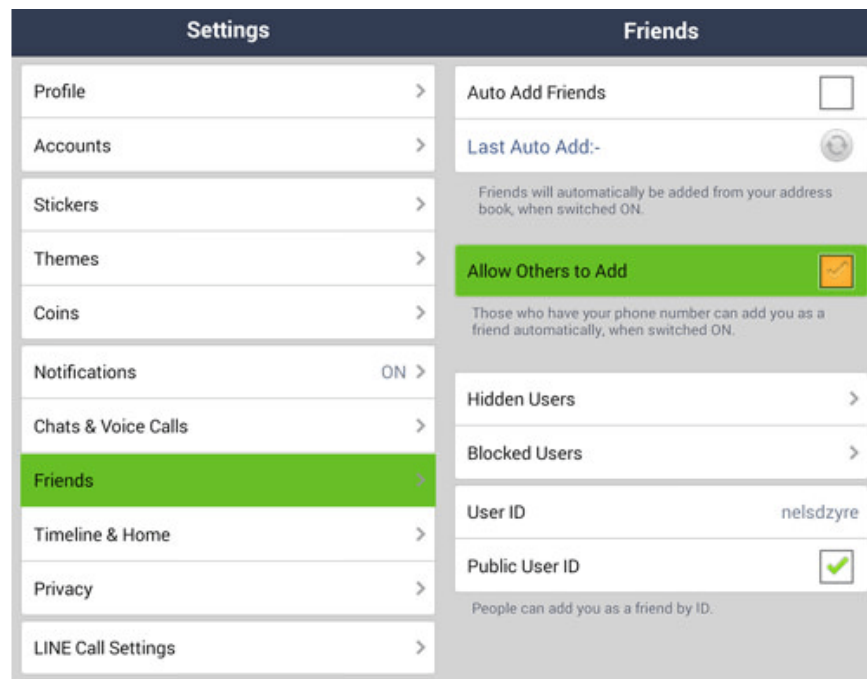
Settings

Profile

Accounts

Stickers

Themes

Coins

Notifications ON

Chats & Voice Calls

Friends

Timeline & Home

Privacy

LINE Call Settings

Friends

Auto Add Friends

Last Auto Add:-

Friends will automatically be added from your address book, when switched ON.

Allow Others to Add

Those who have your phone number can add you as a friend automatically, when switched ON.

Hidden Users

Blocked Users

User ID nelsdzyre

Public User ID

People can add you as a friend by ID.